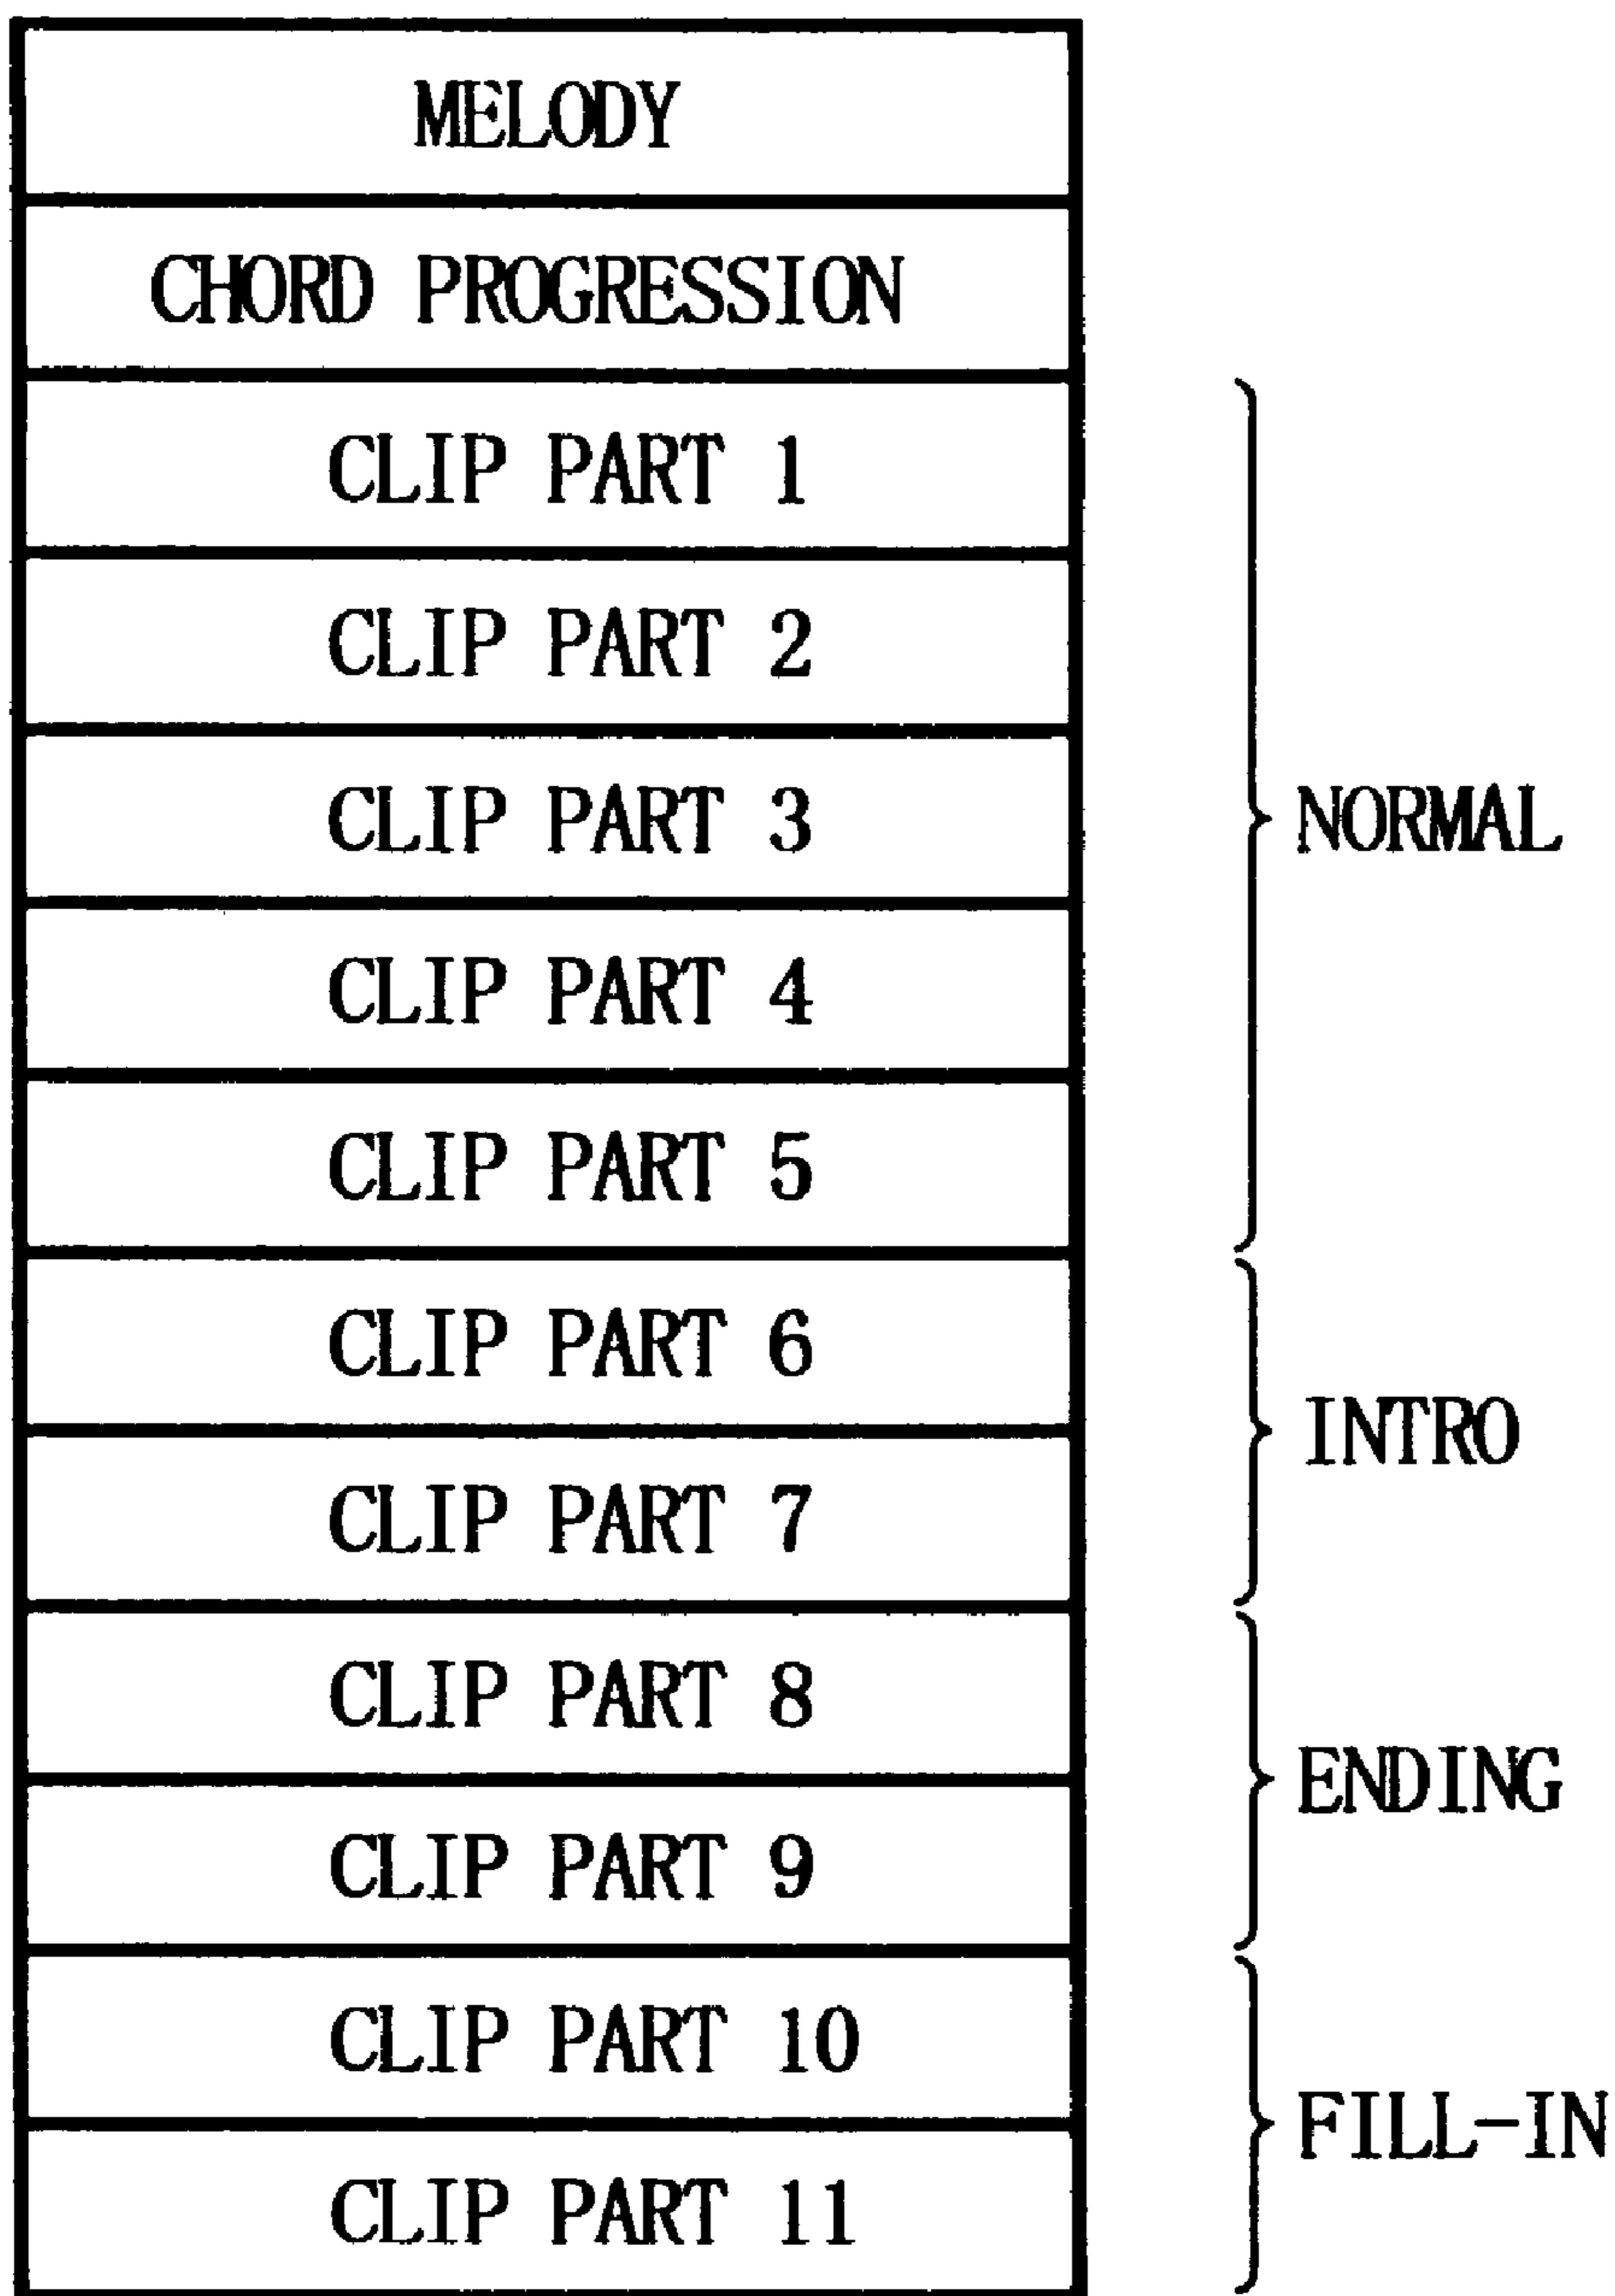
MELODY

CHORD PROGRESSION

CLIP PART 1

CLIP PART 2

CLIP PART 3

CLIP PART 4

CLIP PART 5

NORMAL

CLIP PART 6

CLIP PART 7

INTRO

CLIP PART 8

CLIP PART 9

ENDING

CLIP PART 10

CLIP PART 11

FILL-IN